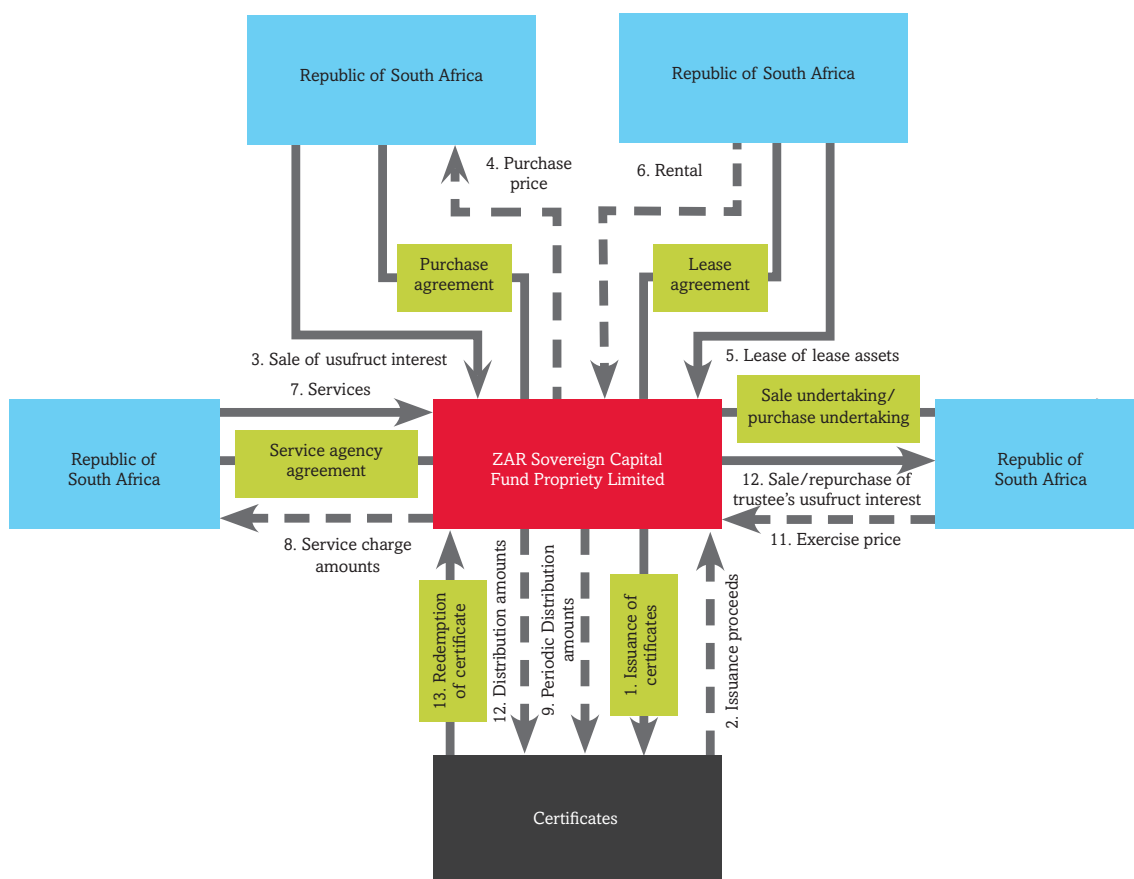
Republic of South Africa

Republic of South Africa

4. Purchase price

6. Rental

Purchase agreement

Lease agreement

3. Sale of usufruct interest

5. Lease of lease assets

7. Services

Sale undertaking/ purchase undertaking

Republic of South Africa

Service agency agreement

ZAR Sovereign Capital Fund Propriety Limited

Republic of South Africa

12. Sale/repurchase of trustee's usufruct interest

8. Service charge amounts

11. Exercise price

13. Redemption of certificate

12. Distribution amounts

9. Periodic Distribution amounts

1. Issuance of certificates

2. Issuance proceeds

Certificates